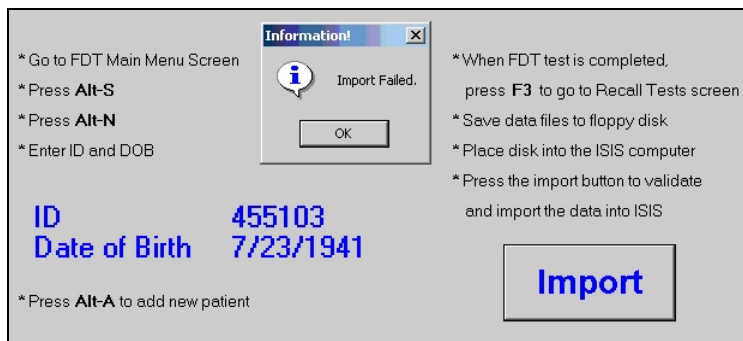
* Go to FDT Main Menu Screen
* Press **Alt-S**
* Press **Alt-N**
* Enter ID and DOB

Information!
X
Import Failed.
OK

* When FDT test is completed, press **F3** to go to Recall Tests screen
* Save data files to floppy disk
* Place disk into the ISIS computer
* Press the import button to validate and import the data into ISIS

ID 455103
Date of Birth 7/23/1941

Import

* Press **Alt-A** to add new patient